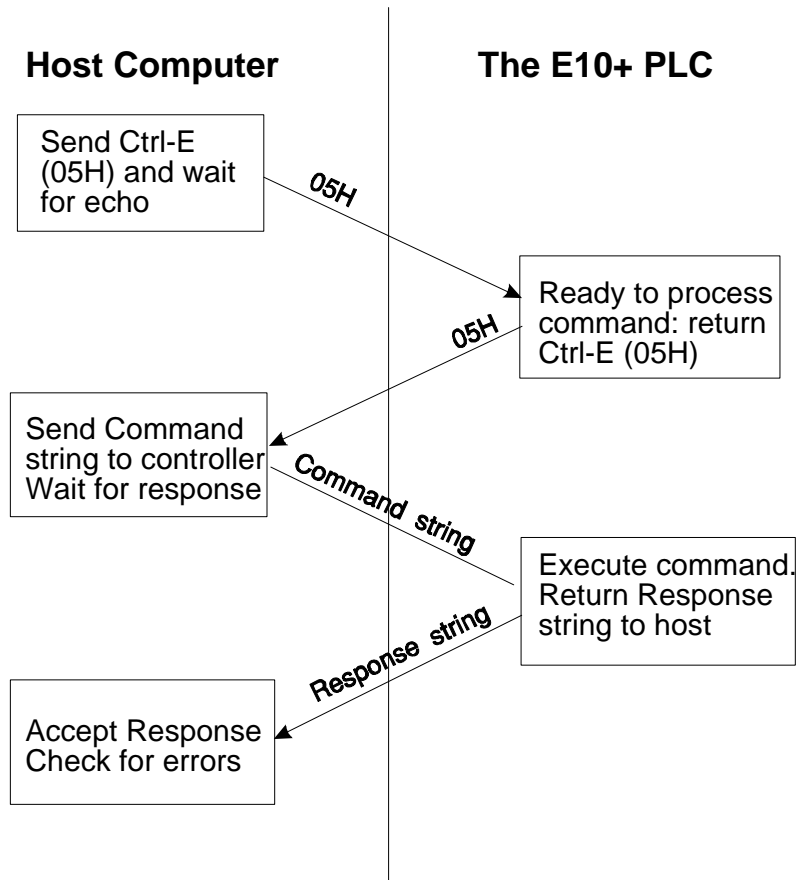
Host Computer

The E10+ PLC

Send Ctrl-E (05H) and wait for echo

05H

Ready to process command: return Ctrl-E (05H)

05H

Send Command string to controller Wait for response

Command string

Execute command. Return Response string to host

Response string

Accept Response Check for errors